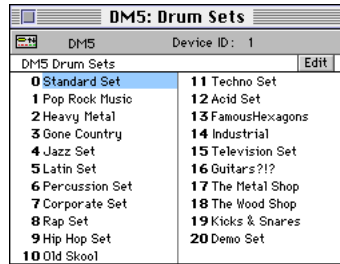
DM5: Drum Sets

DM5 Device ID: 1

DM5 Drum Sets Edit

| | |
|---|---|
| 0 Standard Set | 11 Techno Set |
| 1 Pop Rock Music | 12 Acid Set |
| 2 Heavy Metal | 13 FamousHexagons |
| 3 Gone Country | 14 Industrial |
| 4 Jazz Set | 15 Television Set |
| 5 Latin Set | 16 Guitars?!? |
| 6 Percussion Set | 17 The Metal Shop |
| 7 Corporate Set | 18 The Wood Shop |
| 8 Rap Set | 19 Kicks & Snares |
| 9 Hip Hop Set | 20 Demo Set |
| 10 Old Skool | |